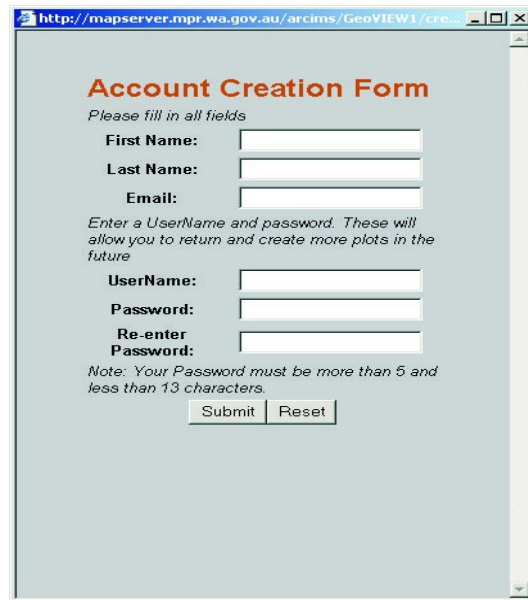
http://mapserver.mpr.wa.gov.au/arcims/GeoVIEW1/cre...

Account Creation Form

Please fill in all fields

First Name:

Last Name:

Email:

Enter a UserName and password. These will allow you to return and create more plots in the future

UserName:

Password:

Re-enter Password:

Note: Your Password must be more than 5 and less than 13 characters.

Submit Reset